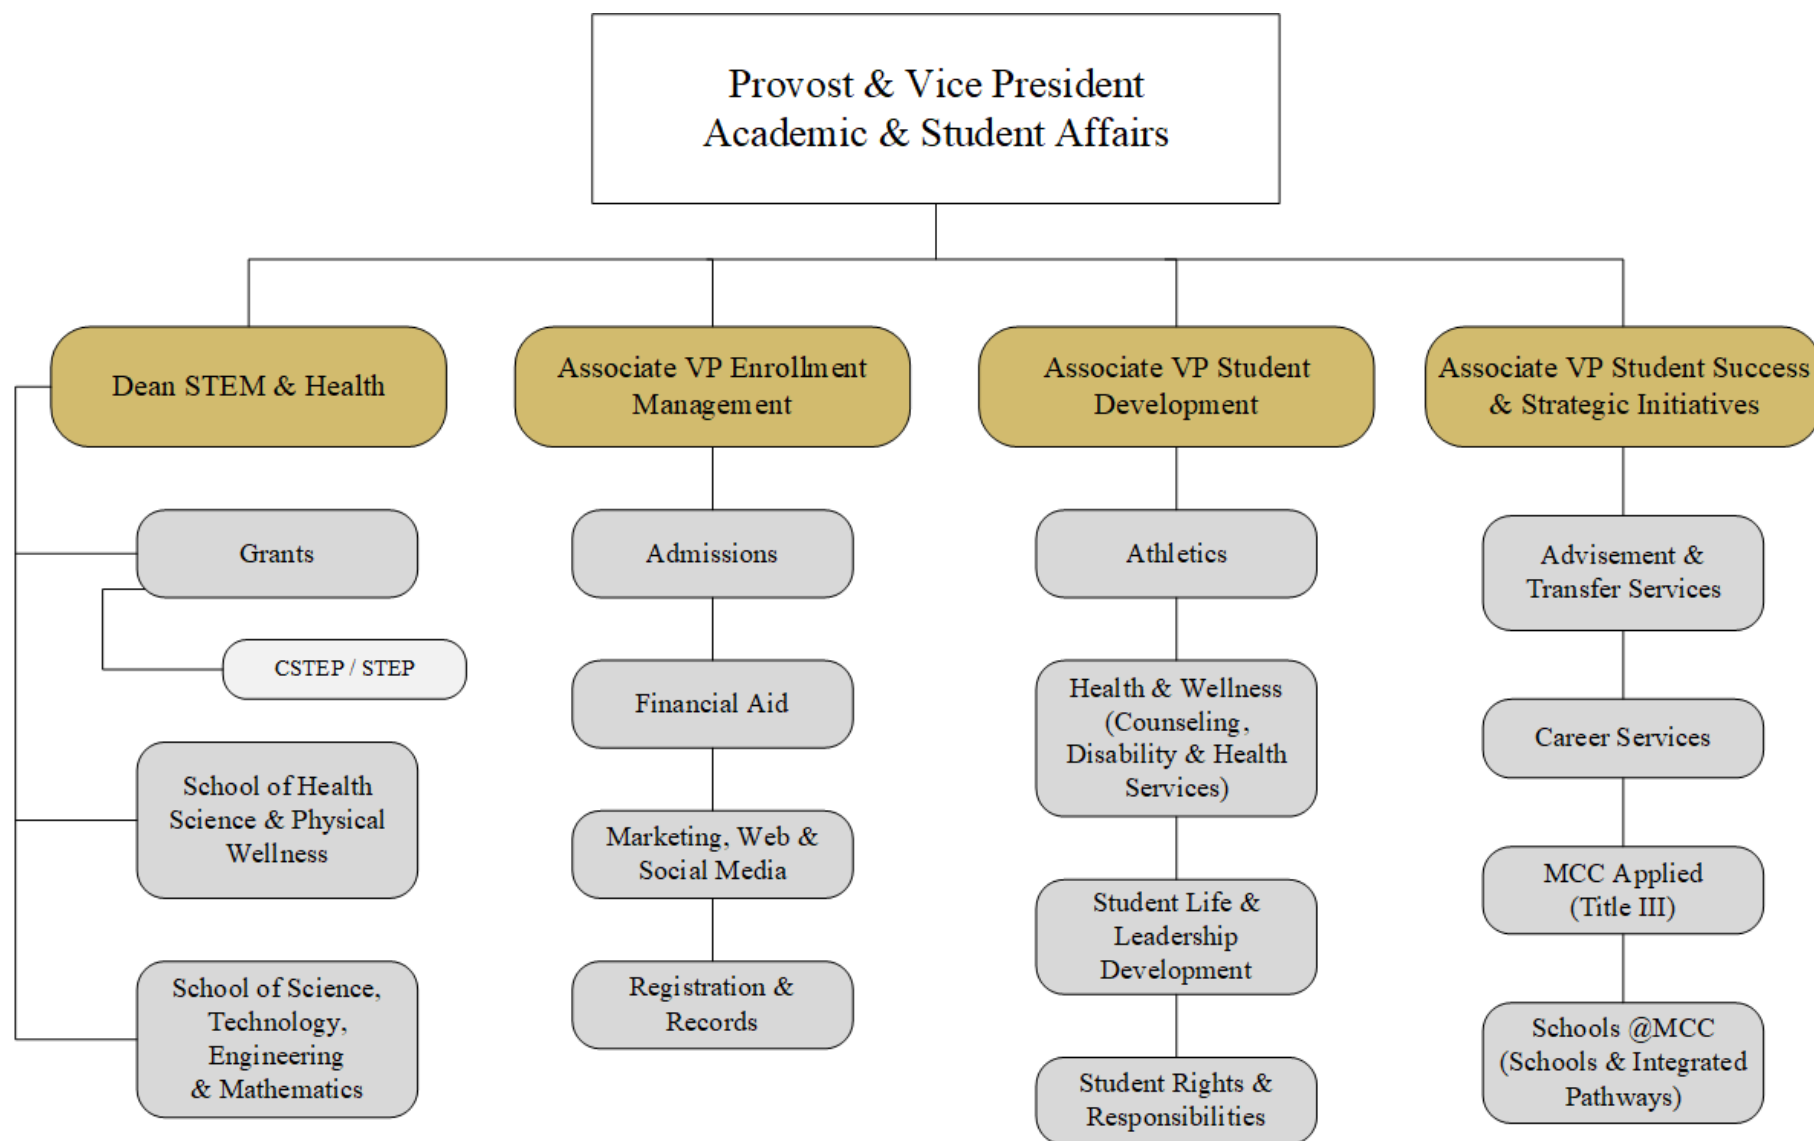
Provost & Vice President
Academic & Student Affairs

Dean STEM & Health

Grants

CSTEP / STEP

School of Health Science & Physical Wellness

School of Science, Technology, Engineering & Mathematics

Associate VP Enrollment Management

Admissions

Financial Aid

Marketing, Web & Social Media

Registration & Records

Associate VP Student Development

Athletics

Health & Wellness (Counseling, Disability & Health Services)

Student Life & Leadership Development

Student Rights & Responsibilities

Associate VP Student Success & Strategic Initiatives

Advisement & Transfer Services

Career Services

MCC Applied (Title III)

Schools @MCC (Schools & Integrated Pathways)